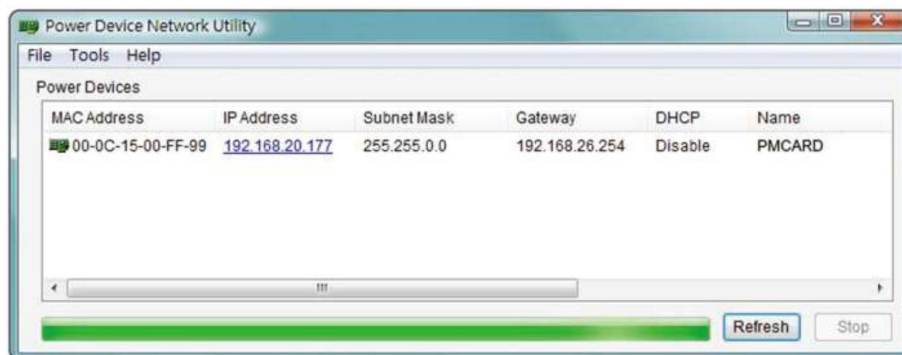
Power Device Network Utility

File Tools Help

Power Devices

| MAC Address | IP Address | Subnet Mask | Gateway | DHCP | Name |
|---|---|---|---|---|---|
| 00-0C-15-00-FF-99 | 192.168.20.177 | 255.255.0.0 | 192.168.26.254 | Disable | PMCARD |

Refresh Stop